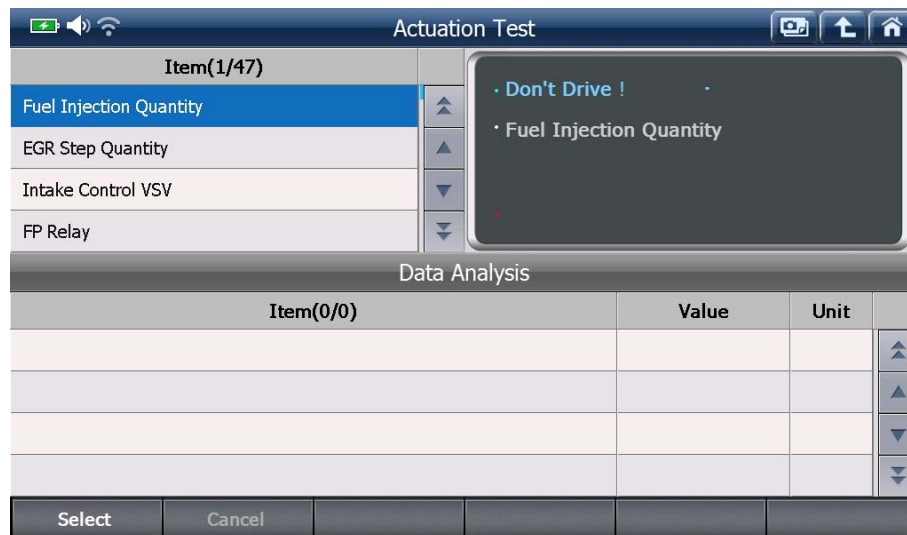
Actuation Test

Item(1/47)

Fuel Injection Quantity

EGR Step Quantity

Intake Control VSV

FP Relay

· Don't Drive !

· Fuel Injection Quantity

Data Analysis

| Item(0/0) | Value | Unit |
|---|---|---|
| | | |
| | | |
| | | |
| | | |

Select

Cancel